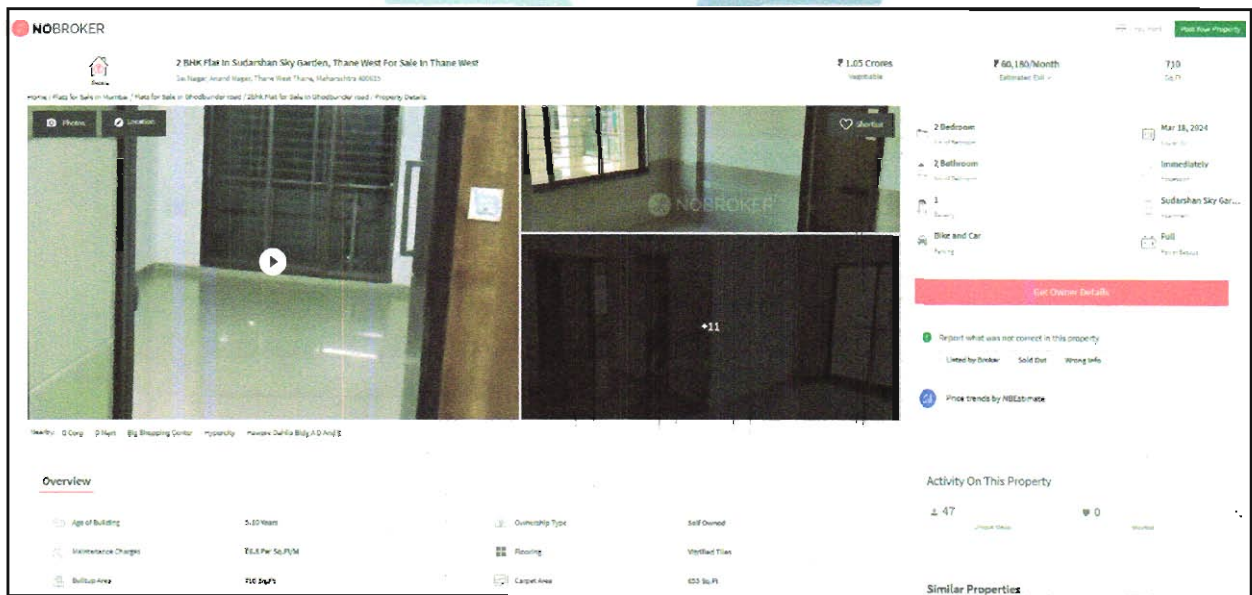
NOBROKER

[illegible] Post Your Property

2 BHK Flat In Sudarshan Sky Garden, Thane West For Sale In Thane West
Sai Nagar, Anand Nagar, Thane West Thane, Maharashtra 400615

₹ 1.05 Crores
Negotiable

₹ 60,180/Month
Estimated EMI

710
Sq.Ft

Home / Flats for Sale in Mumbai / Flats for Sale in Ghodbunder road / 2BHK Flat for Sale in Ghodbunder road / Property Details

Photos
Location
Shortlist
NOBROKER
+11

2 Bedroom
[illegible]

Mar 18, 2024
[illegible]

2 Bathroom
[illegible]

Immediately
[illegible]

1
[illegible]

Sudarshan Sky Gar...
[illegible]

Bike and Car
Parking

Full
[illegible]

Get Owner Details

Report what was not correct in this property
Listed by Broker
Sold Out
Wrong Info

Price trends by NBEstimate

Nearby: D Corp D Mart Big Shopping Center Hypercity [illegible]

Overview

Age of Building
5-10 Years

Ownership Type
Self Owned

Maintenance Charges
₹0.8 Per Sq.Ft/M

Flooring
Vitrified Tiles

Builtup Area
710 Sq.Ft

Carpet Area
653 Sq.Ft

Activity On This Property
47
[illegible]
0
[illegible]

Similar Properties